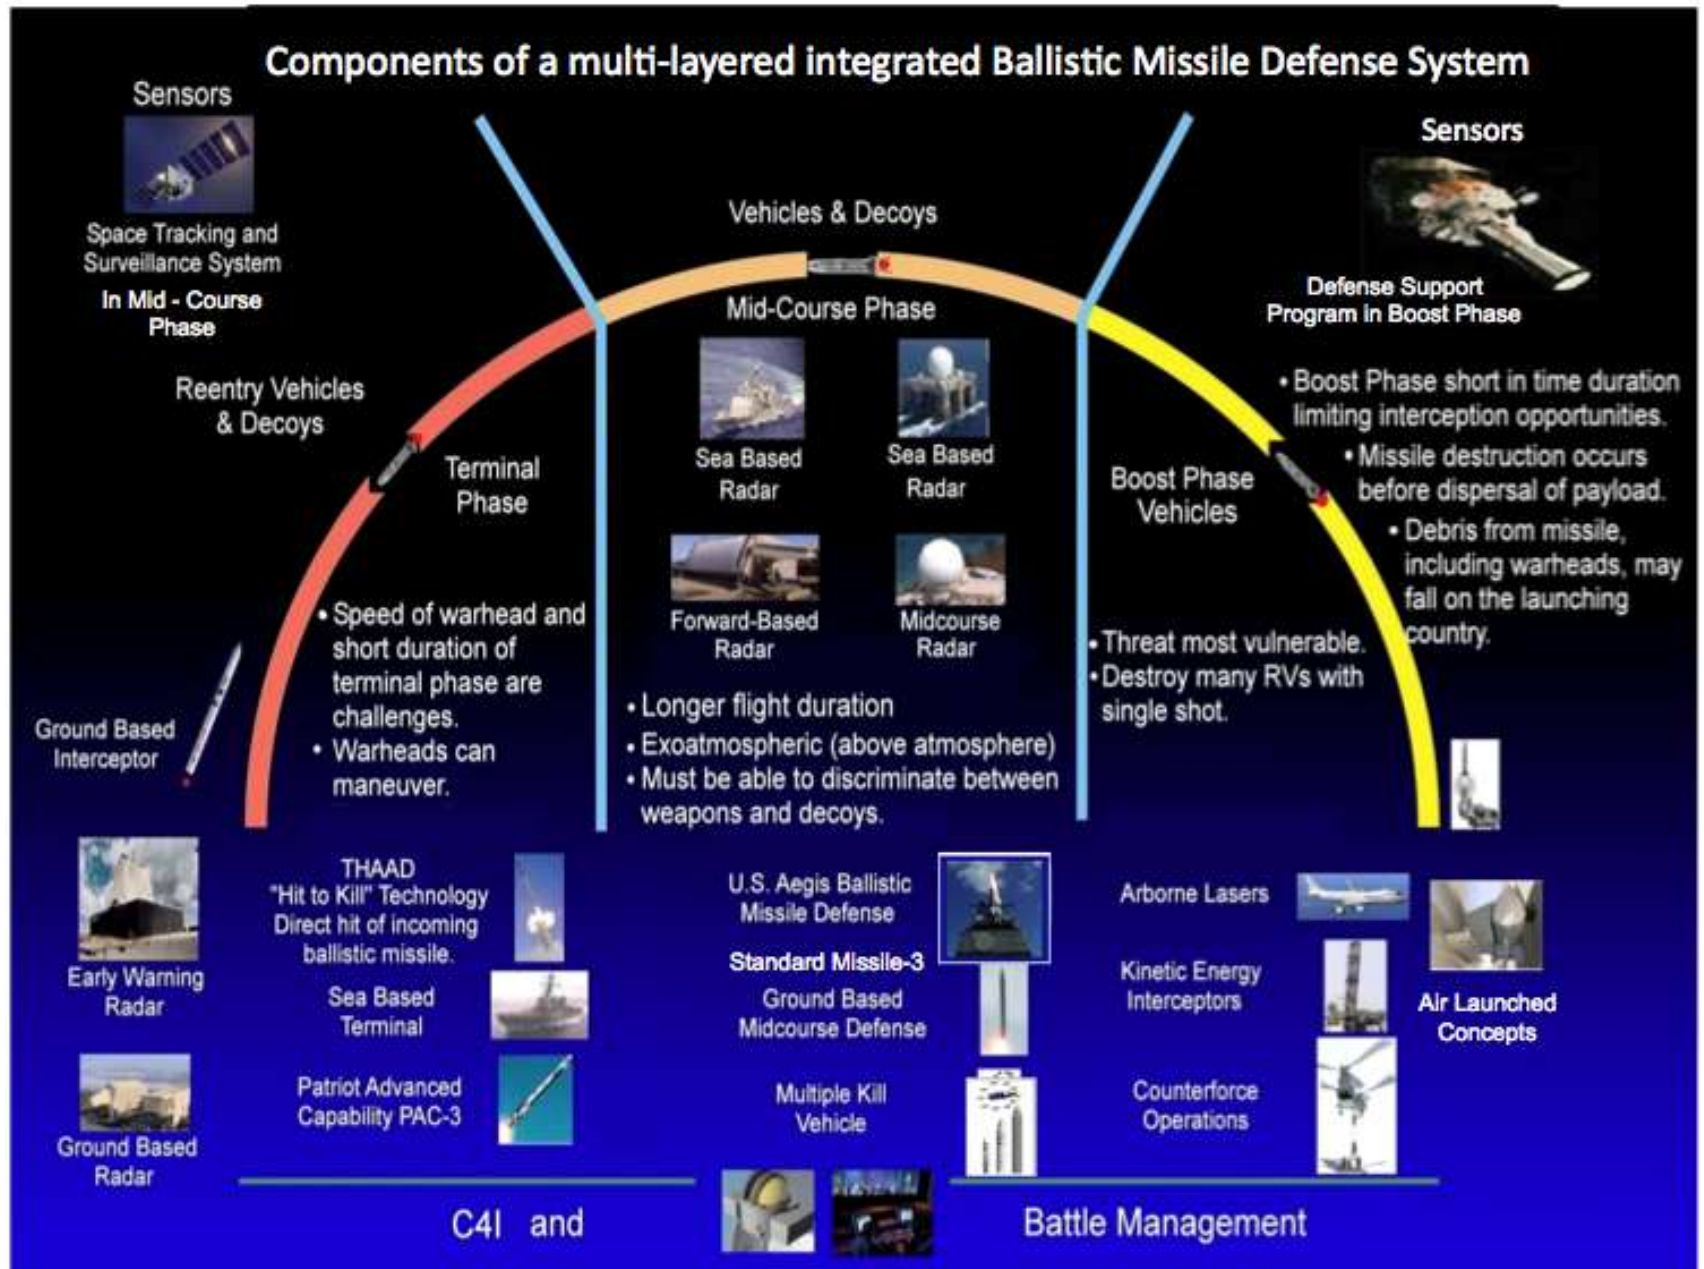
Components of a multi-layered integrated Ballistic Missile Defense System

Sensors

Space Tracking and Surveillance System

In Mid - Course Phase

Vehicles & Decoys

Sensors

Defense Support Program in Boost Phase

Mid-Course Phase

Reentry Vehicles & Decoys

Terminal Phase

Sea Based Radar

Sea Based Radar

Boost Phase Vehicles

• Boost Phase short in time duration limiting interception opportunities.

• Missile destruction occurs before dispersal of payload.

• Debris from missile, including warheads, may fall on the launching country.

Forward-Based Radar

Midcourse Radar

• Speed of warhead and short duration of terminal phase are challenges.

• Warheads can maneuver.

•Threat most vulnerable.

•Destroy many RVs with single shot.

Ground Based Interceptor

• Longer flight duration

• Exoatmospheric (above atmosphere)

• Must be able to discriminate between weapons and decoys.

Early Warning Radar

THAAD "Hit to Kill" Technology Direct hit of incoming ballistic missile.

U.S. Aegis Ballistic Missile Defense

Standard Missile-3

Arborne Lasers

Kinetic Energy Interceptors

Air Launched Concepts

Sea Based Terminal

Ground Based Midcourse Defense

Ground Based Radar

Patriot Advanced Capability PAC-3

Multiple Kill Vehicle

Counterforce Operations

C4I and

Battle Management